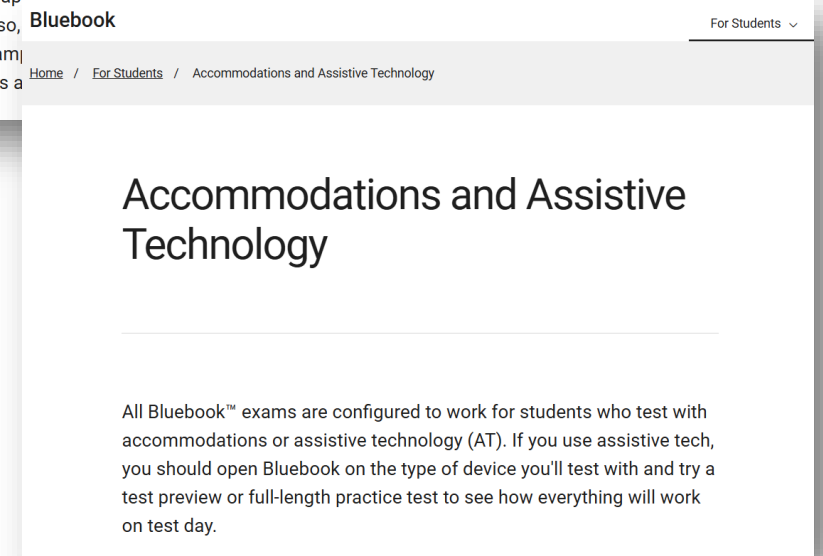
ap
so,
amp
s a

Bluebook

For Students

Home / For Students / Accommodations and Assistive Technology

Accommodations and Assistive Technology

All Bluebook™ exams are configured to work for students who test with accommodations or assistive technology (AT). If you use assistive tech, you should open Bluebook on the type of device you'll test with and try a test preview or full-length practice test to see how everything will work on test day.